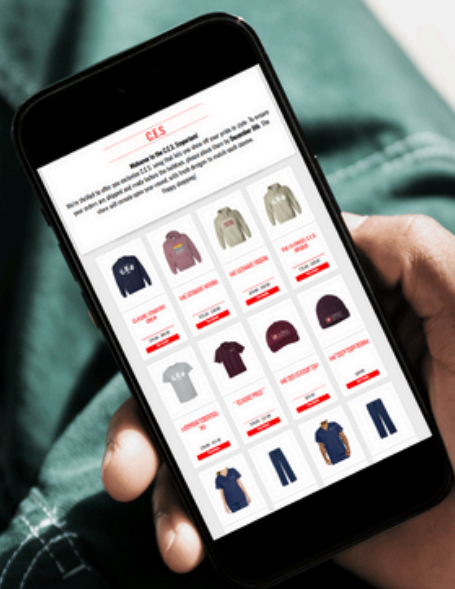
C.E.S.

Welcome to the C.E.S. Emporium!

We're thrilled to offer you exclusive C.E.S. swag that lets you show off your pride in style. To ensure your orders are shipped and ready before the holidays, please shop them by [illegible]. The store will remain open year-round, with fresh designs to match each season. Happy shopping!

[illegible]